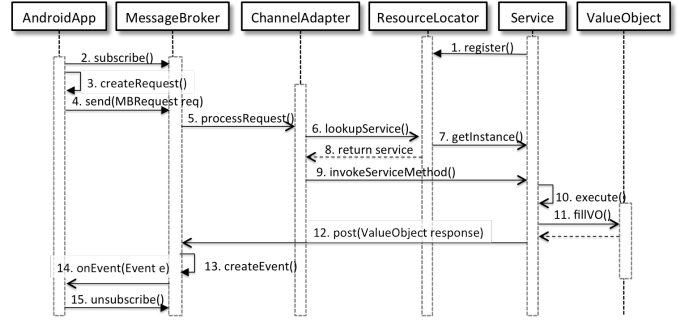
AndroidApp

MessageBroker

ChannelAdapter

ResourceLocator

Service

ValueObject

1. register()

2. subscribe()

3. createRequest()

4. send(MBRequest req)

5. processRequest()

6. lookupService()

7. getInstance()

8. return service

9. invokeServiceMethod()

10. execute()

11. fillVO()

12. post(ValueObject response)

13. createEvent()

14. onEvent(Event e)

15. unsubscribe()